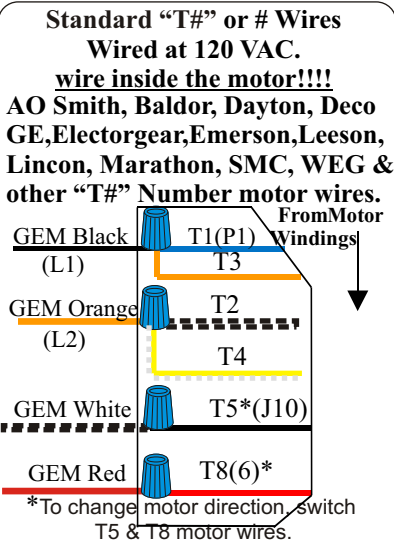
Standard "T#" or # Wires Wired at 120 VAC.
wire inside the motor!!!!
AO Smith, Baldor, Dayton, Deco GE,Electorgear,Emerson,Leeson, Lincon, Marathon, SMC, WEG & other "T#" Number motor wires.

GEM Black
(L1)
T1(P1)
FromMotor Windings
T3
GEM Orange
(L2)
T2
T4
GEM White
T5*(J10)
GEM Red
T8(6)*
*To change motor direction, switch T5 & T8 motor wires.